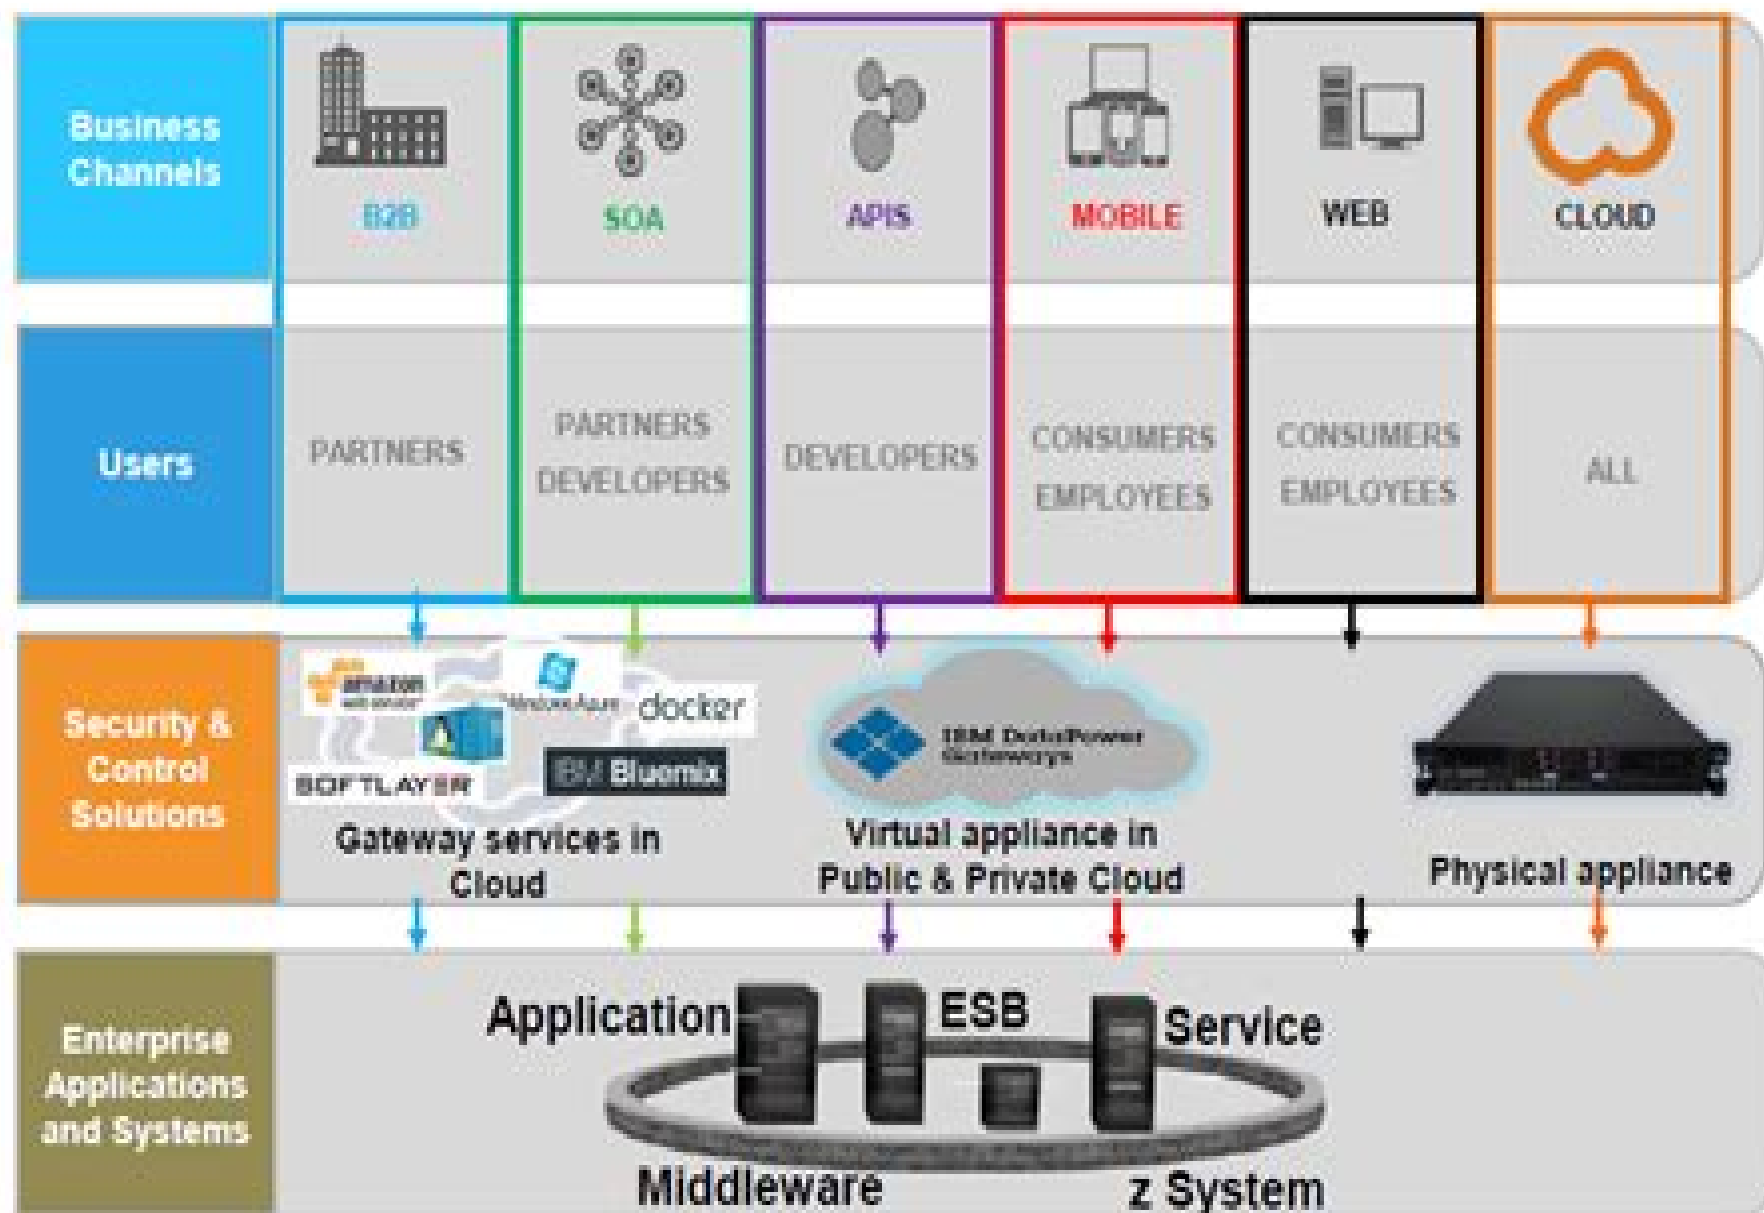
Business Channels

B2B

SOA

APIS

MOBILE

WEB

CLOUD

Users

PARTNERS

PARTNERS DEVELOPERS

DEVELOPERS

CONSUMERS EMPLOYEES

CONSUMERS EMPLOYEES

ALL

Security & Control Solutions

amazon web services

Windows Azure

docker

SOFTLAYER

IBM Bluemix

Gateway services in Cloud

IBM DataPower Gateways

Virtual appliance in Public & Private Cloud

Physical appliance

Enterprise Applications and Systems

Application

ESB

Service

Middleware

z System